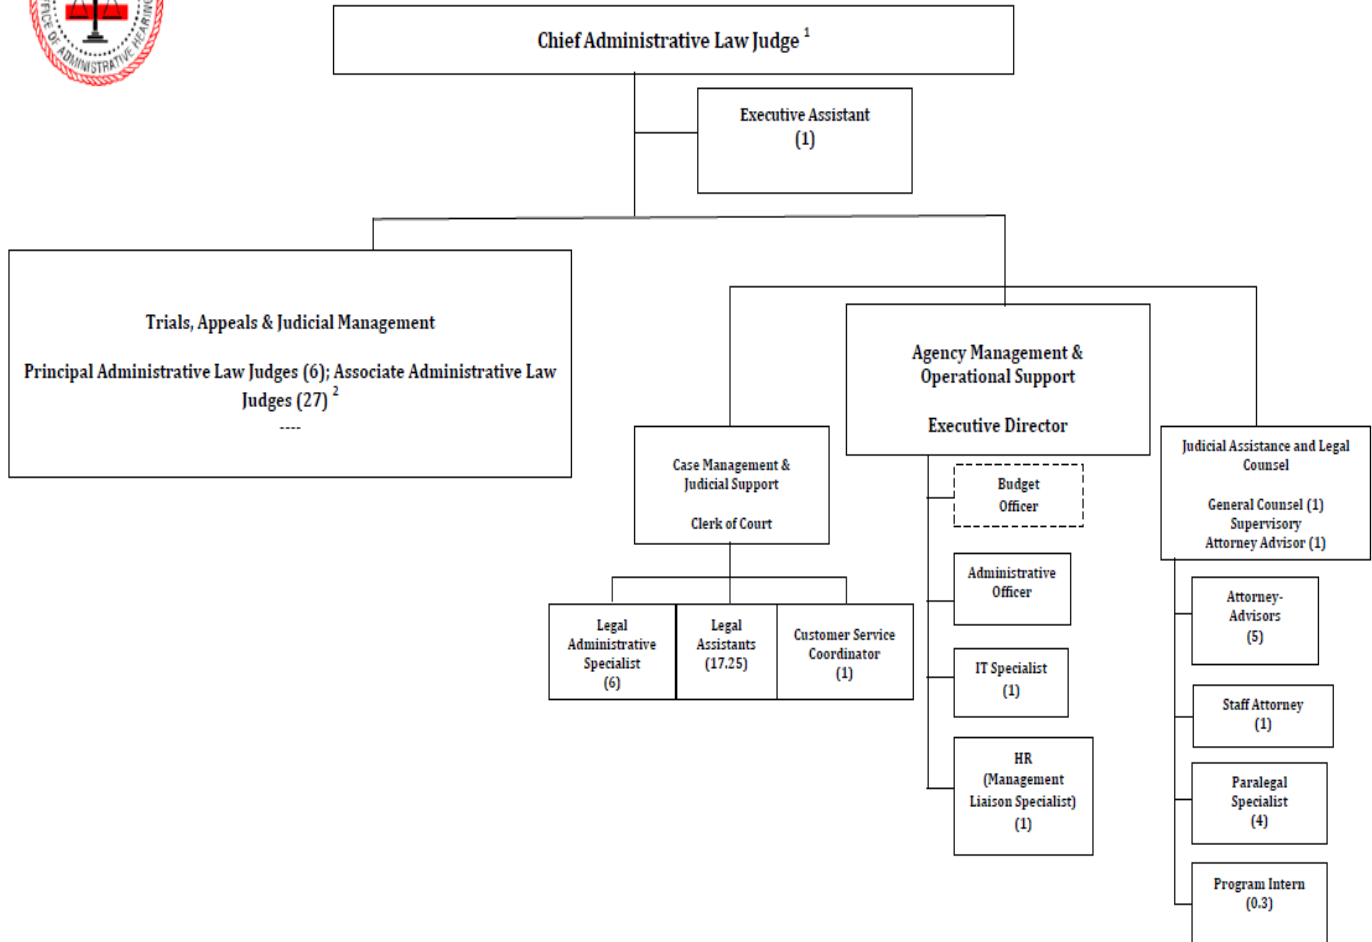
FICE OF ADMINISTRATIVE HEARING

Chief Administrative Law Judge $^1$

Executive Assistant (1)

Trials, Appeals & Judicial Management

Principal Administrative Law Judges (6); Associate Administrative Law Judges (27) $^2$

----

Agency Management & Operational Support

Executive Director

Case Management & Judicial Support

Clerk of Court

Legal Administrative Specialist (6)

Legal Assistants (17.25)

Customer Service Coordinator (1)

Budget Officer

Administrative Officer

IT Specialist (1)

HR (Management Liaison Specialist) (1)

Judicial Assistance and Legal Counsel

General Counsel (1)
Supervisory Attorney Advisor (1)

Attorney-Advisors (5)

Staff Attorney (1)

Paralegal Specialist (4)

Program Intern (0.3)